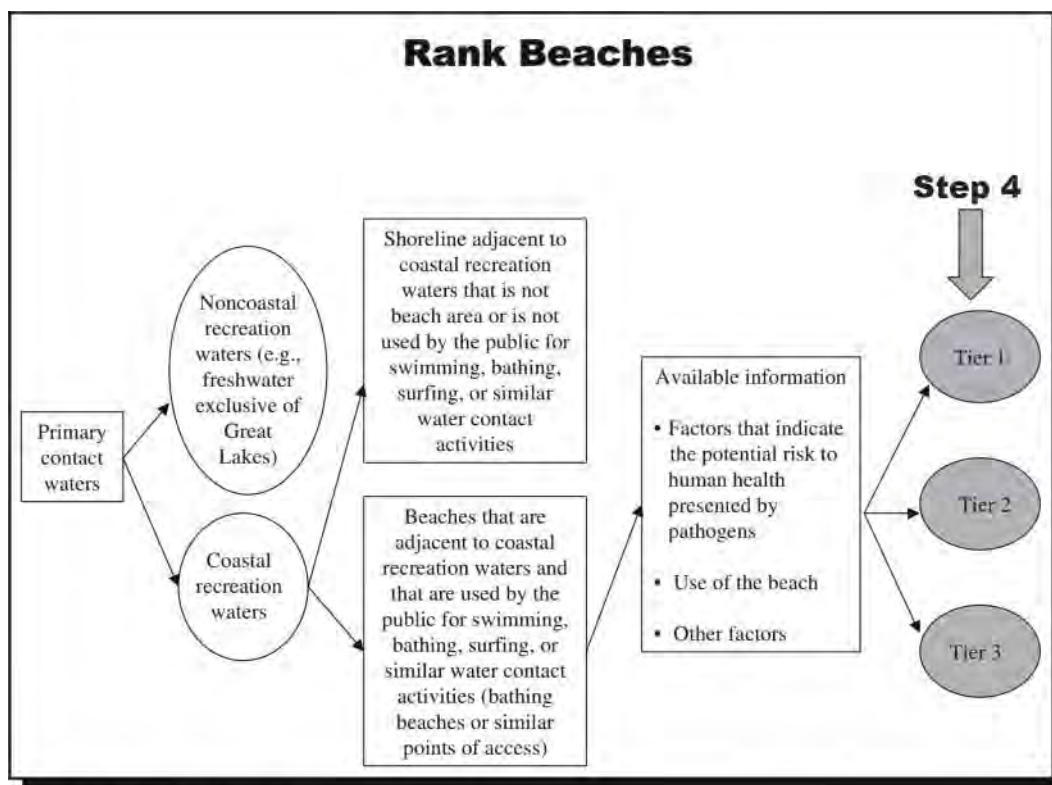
Rank Beaches

Step 4

Primary contact waters

Noncoastal recreation waters (e.g., freshwater exclusive of Great Lakes)

Coastal recreation waters

Shoreline adjacent to coastal recreation waters that is not beach area or is not used by the public for swimming, bathing, surfing, or similar water contact activities

Beaches that are adjacent to coastal recreation waters and that are used by the public for swimming, bathing, surfing, or similar water contact activities (bathing beaches or similar points of access)

Available information

• Factors that indicate the potential risk to human health presented by pathogens

• Use of the beach

• Other factors

Tier 1

Tier 2

Tier 3